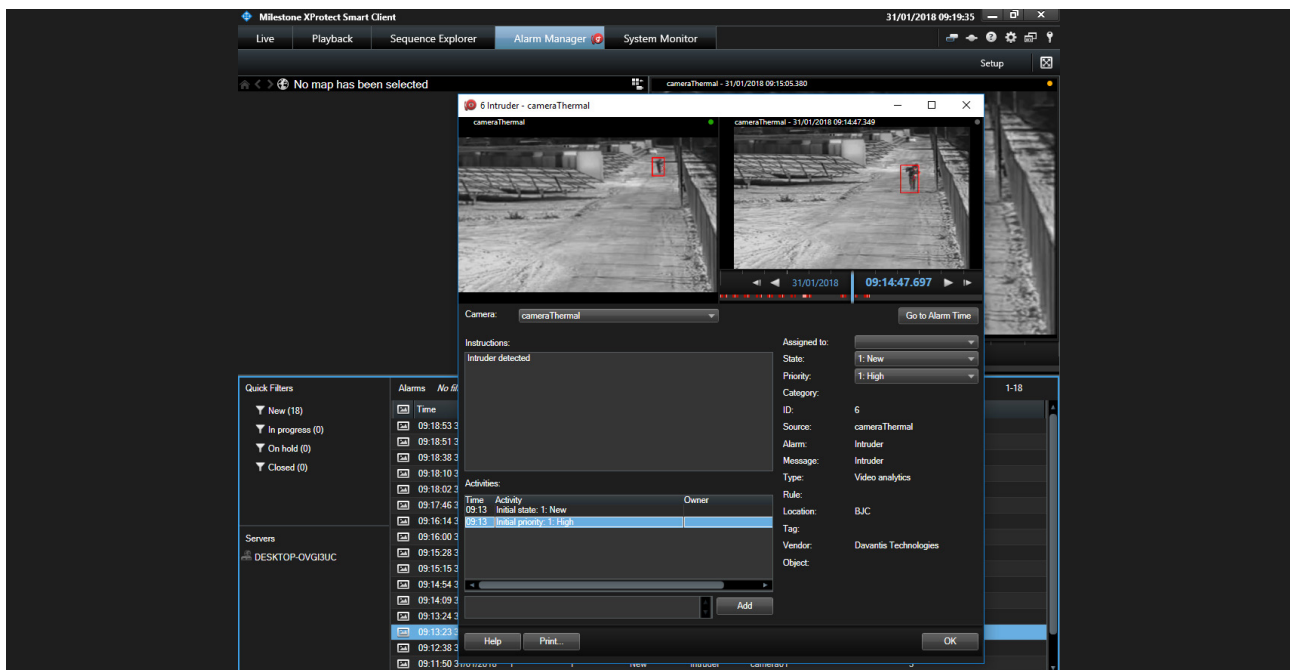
Milestone XProtect Smart Client
31/01/2018 09:19:35

Live
Playback
Sequence Explorer
Alarm Manager
System Monitor

Setup

No map has been selected

cameraThermal - 31/01/2018 09:15:05.380

6 Intruder - cameraThermal

cameraThermal
cameraThermal - 31/01/2018 09:14:47.349

31/01/2018
09:14:47.697

Camera:
cameraThermal
Go to Alarm Time

Instructions:
Intruder detected

Activities:

| Time | Activity | Owner |
|---|---|---|
| 09:13 | Initial state: 1: New | |
| 09:13 | Initial priority: 1: High | |

Add

Assigned to:
State: 1: New
Priority: 1: High
Category:
ID: 6
Source: cameraThermal
Alarm: Intruder
Message: Intruder
Type: Video analytics
Rule:
Location: BJC
Tag:
Vendor: Davantis Technologies
Object:

Help
Print...
OK

Quick Filters
New (18)
In progress (0)
On hold (0)
Closed (0)

Servers
DESKTOP-OVGI3UC

Alarms No fil
1-18

Time
09:18:53 3
09:18:51 3
09:18:38 3
09:18:10 3
09:18:02 3
09:17:46 3
09:16:14 3
09:16:00 3
09:15:28 3
09:15:15 3
09:14:54 3
09:14:09 3
09:13:24 3
09:13:23 3
09:12:38 3
09:11:50 31/01/2018 New Intruder